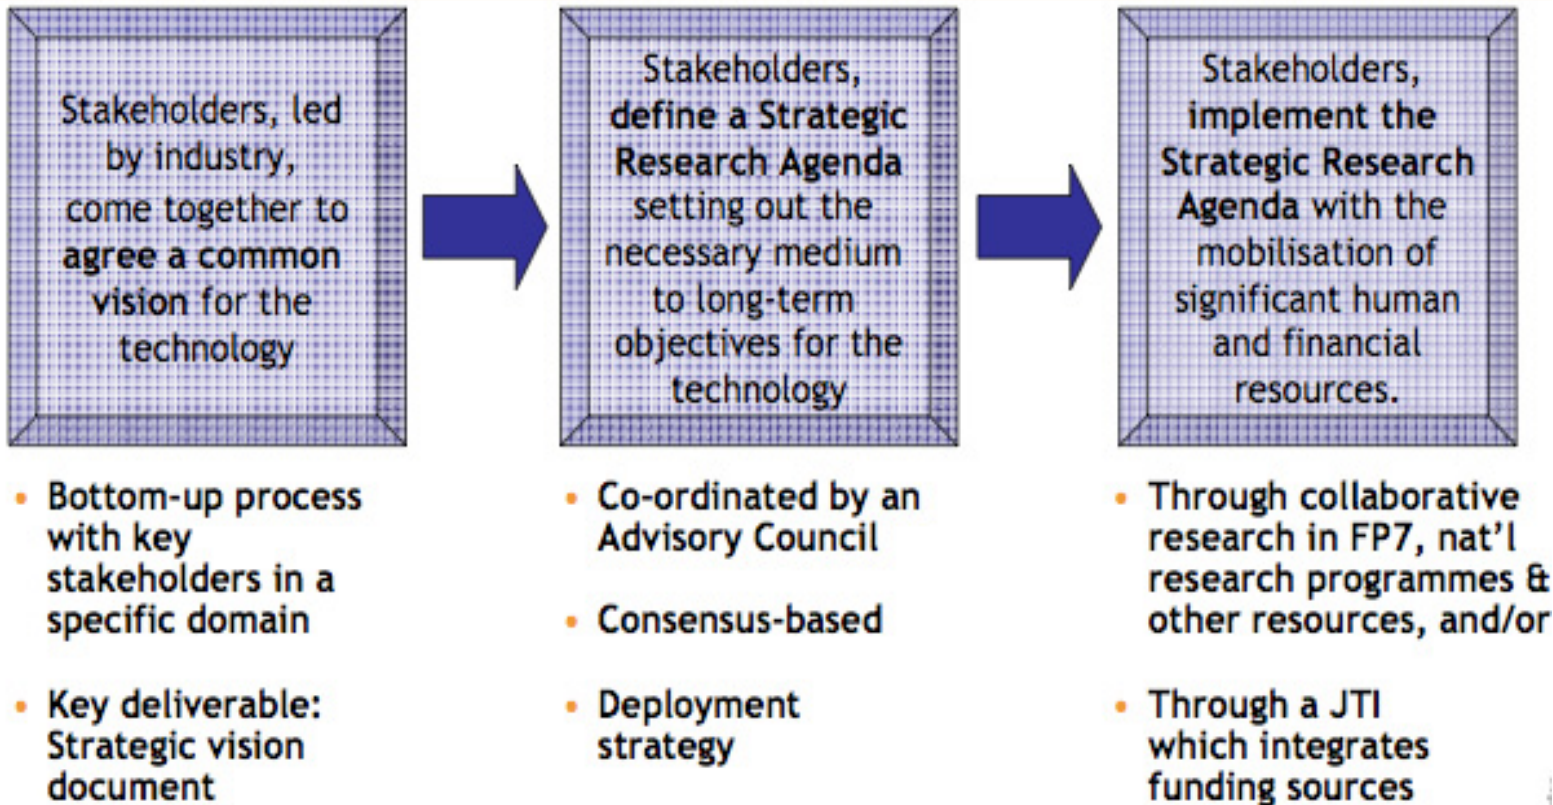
Stakeholders, led by industry, come together to agree a common vision for the technology

Stakeholders, define a Strategic Research Agenda setting out the necessary medium to long-term objectives for the technology

Stakeholders, implement the Strategic Research Agenda with the mobilisation of significant human and financial resources.

- Bottom-up process with key stakeholders in a specific domain
- Key deliverable: Strategic vision document

- Co-ordinated by an Advisory Council
- Consensus-based
- Deployment strategy

- Through collaborative research in FP7, nat'l research programmes & other resources, and/or
- Through a JTI which integrates funding sources